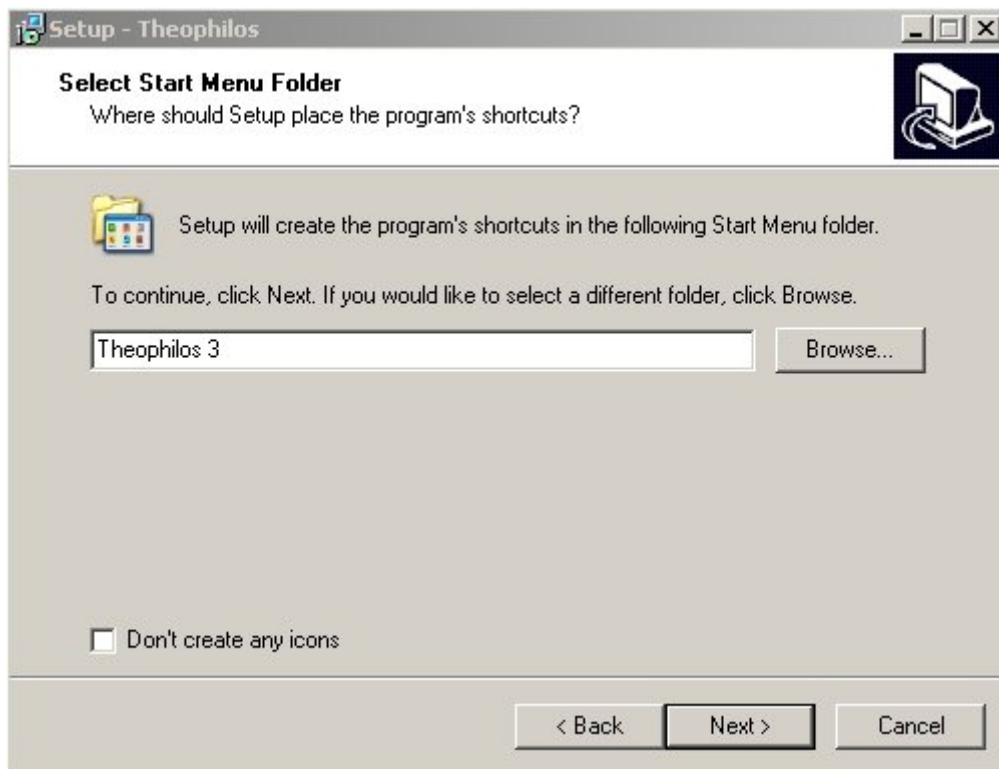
Setup - Theophilos

Select Start Menu Folder
Where should Setup place the program's shortcuts?

Setup will create the program's shortcuts in the following Start Menu folder.

To continue, click Next. If you would like to select a different folder, click Browse.

Theophilos 3

Browse...

Don't create any icons

< Back

Next >

Cancel